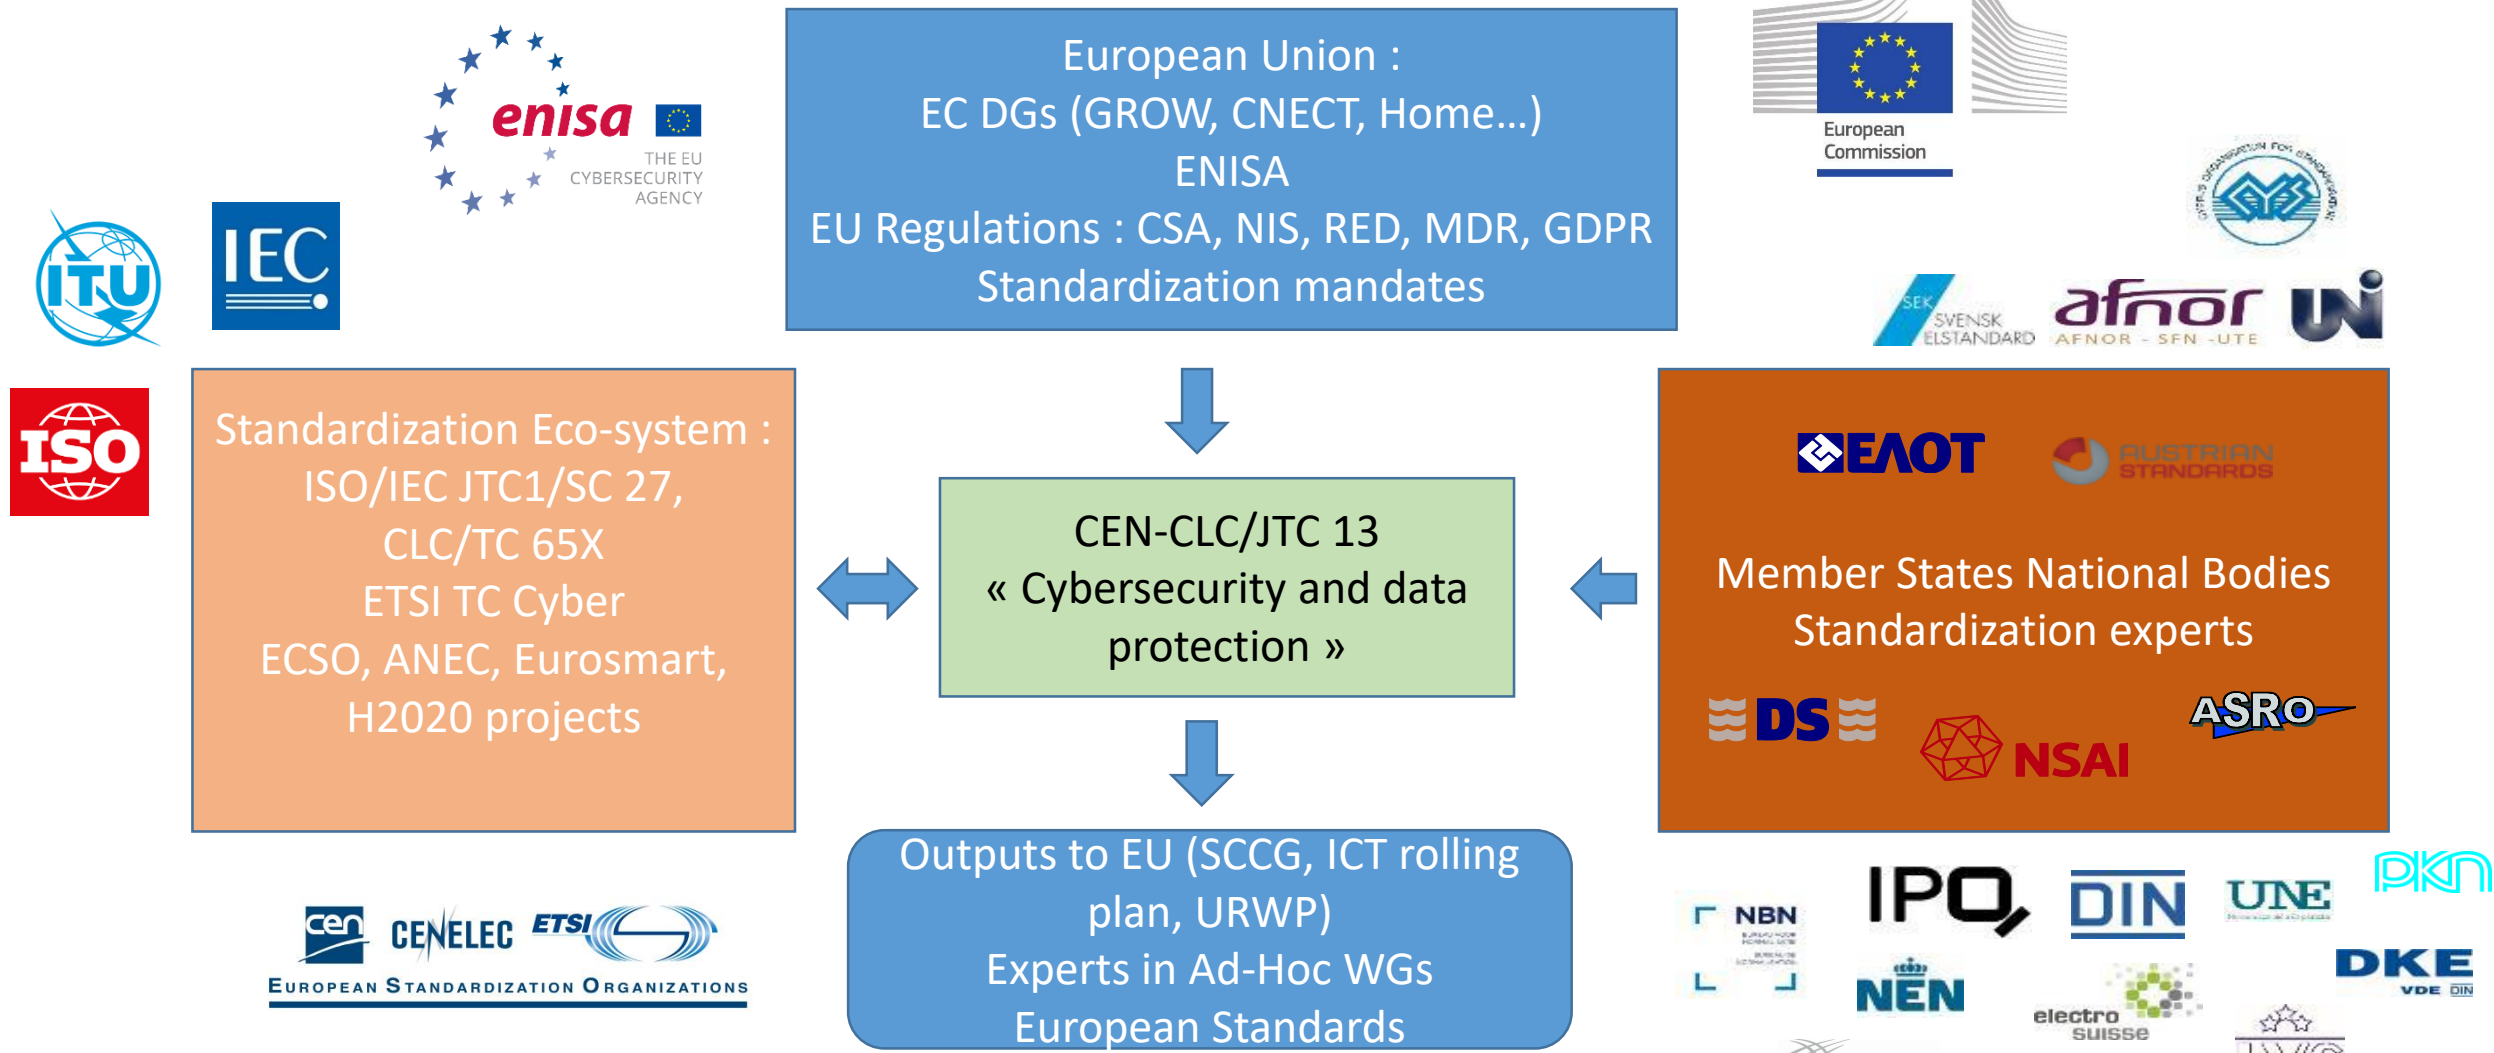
European Union :
EC DGs (GROW, CNECT, Home…)
ENISA
EU Regulations : CSA, NIS, RED, MDR, GDPR
Standardization mandates

enisa
THE EU CYBERSECURITY AGENCY

European Commission

ITU

IEC

ISO

SEK SVENSK ELSTANDARD

afnor AFNOR - SFN -UTE

UNI

Standardization Eco-system :
ISO/IEC JTC1/SC 27,
CLC/TC 65X
ETSI TC Cyber
ECSO, ANEC, Eurosmart,
H2020 projects

CEN-CLC/JTC 13
« Cybersecurity and data protection »

ΕΛΟΤ

AUSTRIAN STANDARDS

Member States National Bodies
Standardization experts

DS

NSAI

ASRO

Outputs to EU (SCCG, ICT rolling plan, URWP)
Experts in Ad-Hoc WGs
European Standards

cen CENELEC ETSI
European Standardization Organizations

NBN

IPQ

DIN

UNE

PKN

NEN

electro suisse

DKE VDE DIN